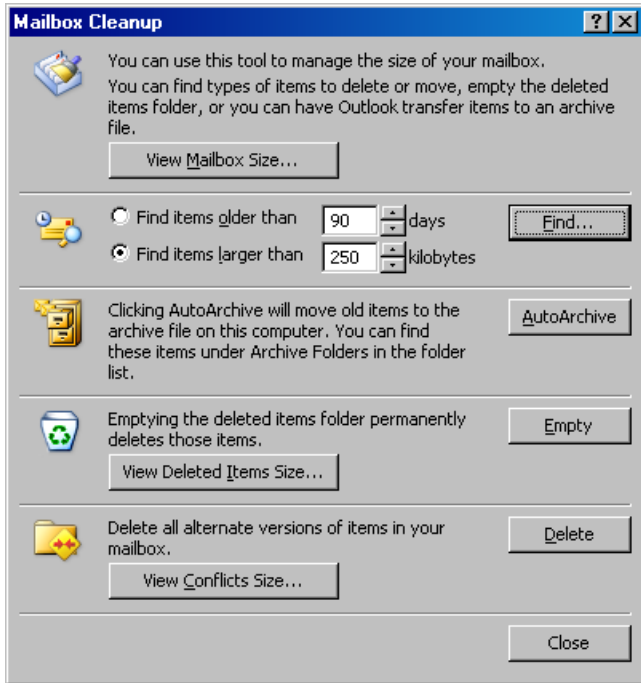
Mailbox Cleanup

?

X

You can use this tool to manage the size of your mailbox.

You can find types of items to delete or move, empty the deleted items folder, or you can have Outlook transfer items to an archive file.

View Mailbox Size...

Find items older than 90 days

Find items larger than 250 kilobytes

Find...

Clicking AutoArchive will move old items to the archive file on this computer. You can find these items under Archive Folders in the folder list.

AutoArchive

Emptying the deleted items folder permanently deletes those items.

Empty

View Deleted Items Size...

Delete all alternate versions of items in your mailbox.

Delete

View Conflicts Size...

Close